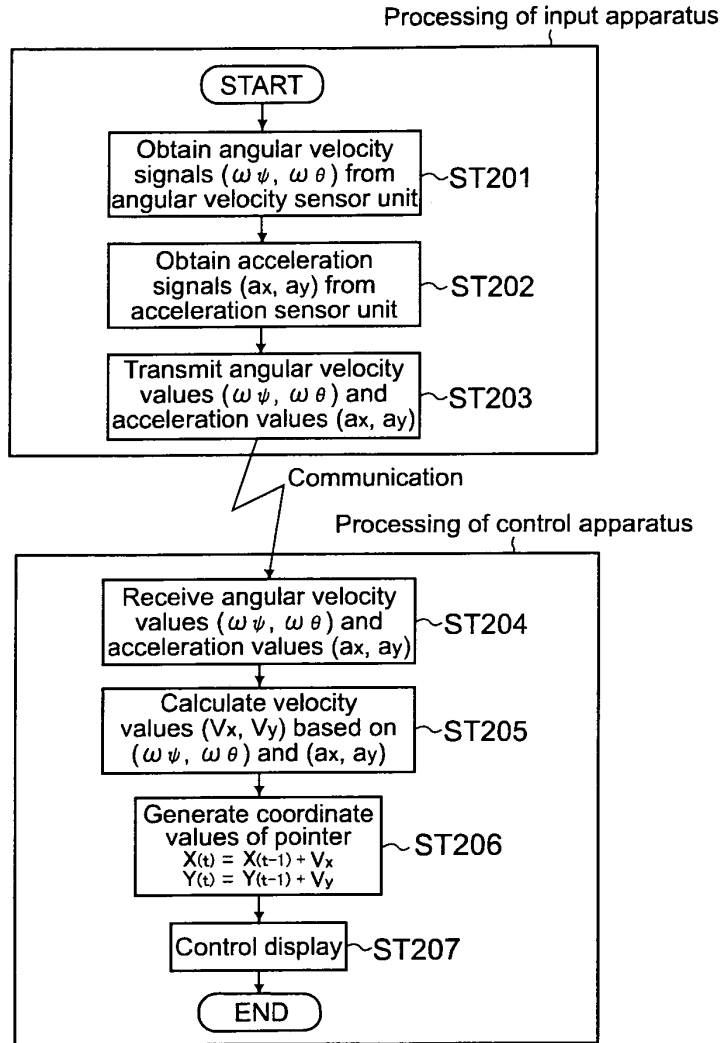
Processing of input apparatus

START

Obtain angular velocity signals ($\omega\psi$, $\omega\theta$) from angular velocity sensor unit

ST201

Obtain acceleration signals ($a_x$, $a_y$) from acceleration sensor unit

ST202

Transmit angular velocity values ($\omega\psi$, $\omega\theta$) and acceleration values ($a_x$, $a_y$)

ST203

Communication

Processing of control apparatus

Receive angular velocity values ($\omega\psi$, $\omega\theta$) and acceleration values ($a_x$, $a_y$)

ST204

Calculate velocity values ($V_x$, $V_y$) based on ($\omega\psi$, $\omega\theta$) and ($a_x$, $a_y$)

ST205

Generate coordinate values of pointer
$X(t) = X(t-1) + V_x$
$Y(t) = Y(t-1) + V_y$

ST206

Control display

ST207

END